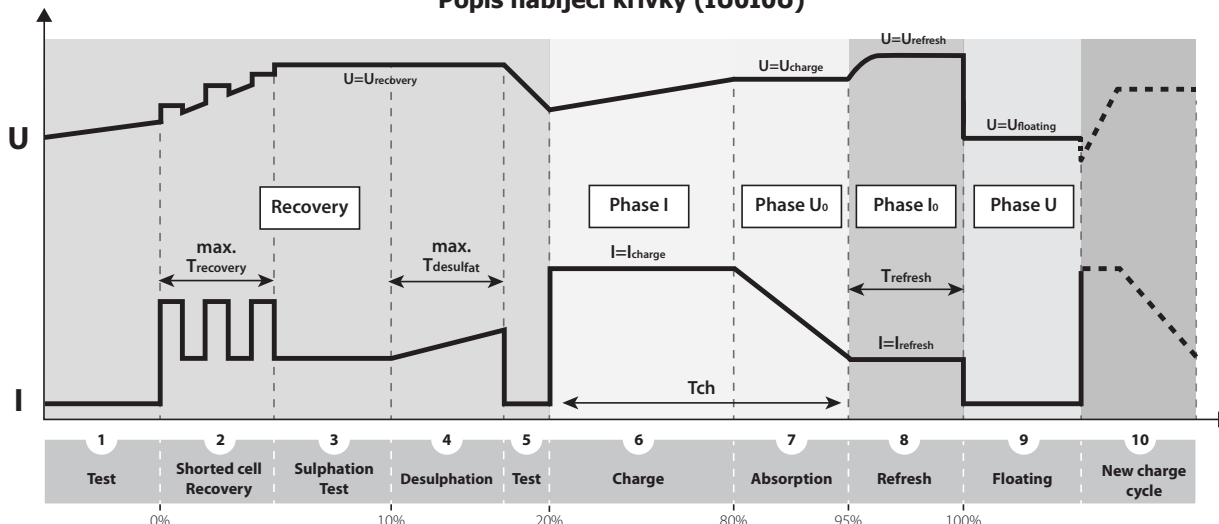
Popis nabíjecí křivky (IU0IUU)

U

I

U=U$_{recovery}$

U=U$_{charge}$

U=U$_{refresh}$

U=U$_{floating}$

Recovery

Phase I

Phase U$_0$

Phase I$_0$

Phase U

max. T$_{recovery}$

max. T$_{desulfat}$

I=I$_{charge}$

T$_{refresh}$

I=I$_{refresh}$

Tch

| 1 | 2 | 3 | 4 | 5 | 6 | 7 | 8 | 9 | 10 |
|---|---|---|---|---|---|---|---|---|---|
| Test | Shorted cell Recovery | Sulphation Test | Desulphation | Test | Charge | Absorption | Refresh | Floating | New charge cycle |

0% 10% 20% 80% 95% 100%